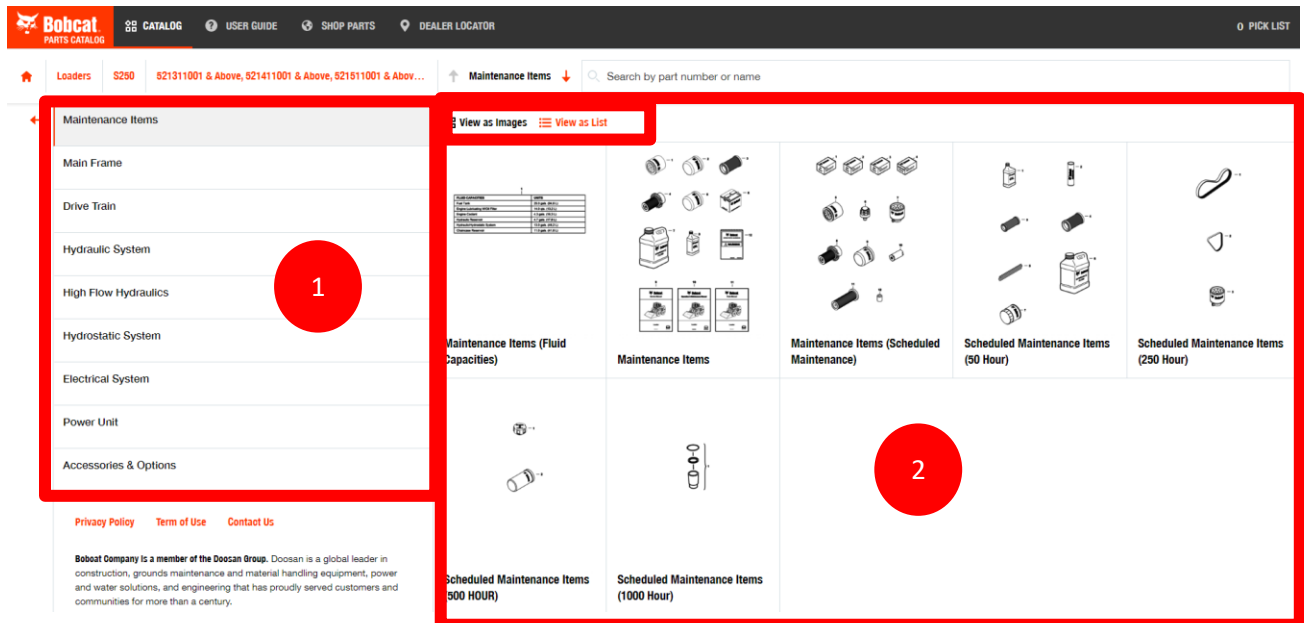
Bobcat PARTS CATALOG

CATALOG USER GUIDE SHOP PARTS DEALER LOCATOR

0 PICK LIST

Loaders S250 521311001 & Above, 521411001 & Above, 521511001 & Abov... Maintenance Items

Search by part number or name

Maintenance Items

Main Frame

Drive Train

Hydraulic System

High Flow Hydraulics

Hydrostatic System

Electrical System

Power Unit

Accessories & Options

1

View as Images View as List

Maintenance Items (Fluid Capacities)

Maintenance Items

Maintenance Items (Scheduled Maintenance)

Scheduled Maintenance Items (50 Hour)

Scheduled Maintenance Items (250 Hour)

Scheduled Maintenance Items (500 HOUR)

Scheduled Maintenance Items (1000 Hour)

2

Privacy Policy Term of Use Contact Us

Bobcat Company is a member of the Doosan Group. Doosan is a global leader in construction, grounds maintenance and material handling equipment, power and water solutions, and engineering that has proudly served customers and communities for more than a century.